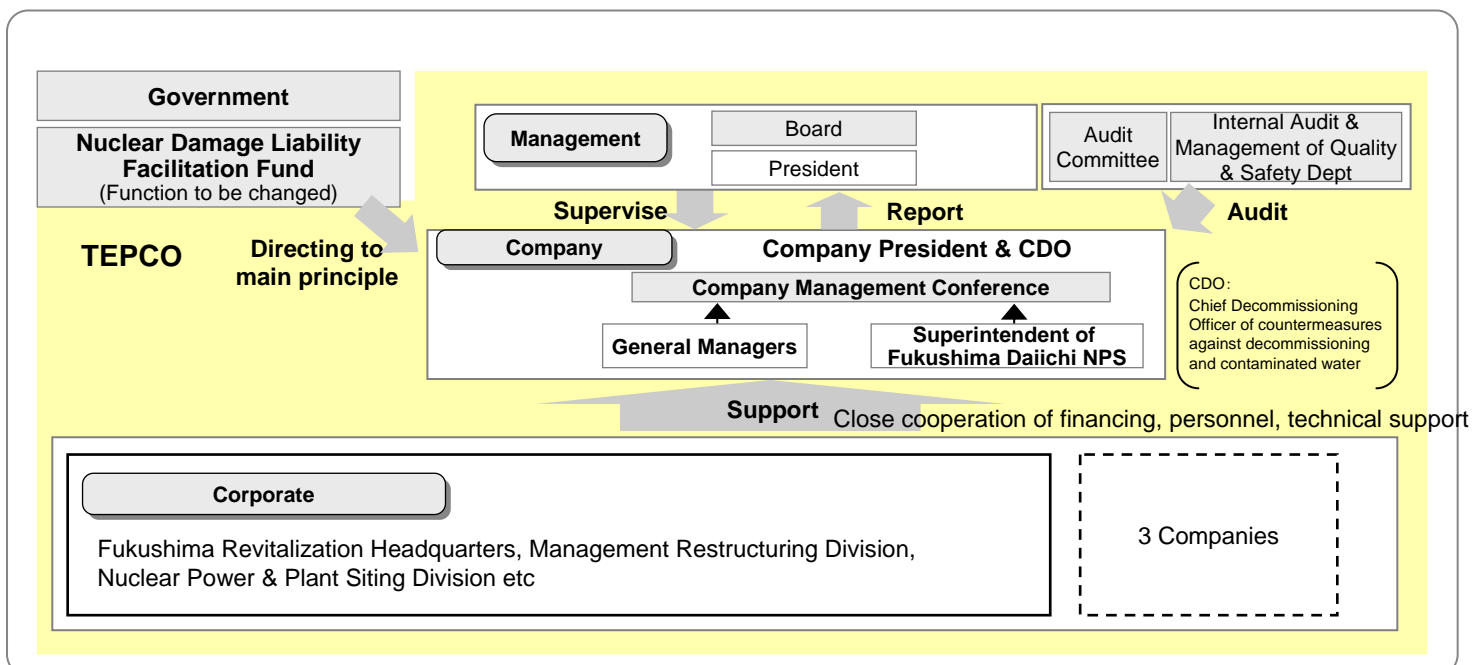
Government

Nuclear Damage Liability Facilitation Fund
(Function to be changed)

Management

Board

President

Audit Committee

Internal Audit & Management of Quality & Safety Dept

Supervise

Report

Audit

TEPCO

Directing to main principle

Company

Company President & CDO

Company Management Conference

General Managers

Superintendent of Fukushima Daiichi NPS

CDO:
Chief Decommissioning Officer of countermeasures against decommissioning and contaminated water

Support

Close cooperation of financing, personnel, technical support

Corporate

Fukushima Revitalization Headquarters, Management Restructuring Division, Nuclear Power & Plant Siting Division etc

3 Companies